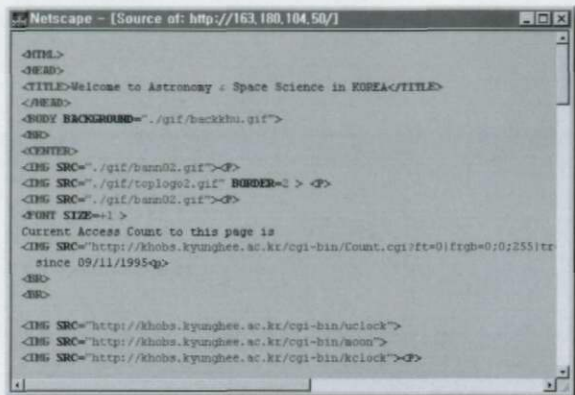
Netscape - [Source of: http://163.180.104.50/]

<HTML>
<HEAD>
<TITLE>Welcome to Astronomy : Space Science in KOREA</TITLE>
</HEAD>
<BODY BACKGROUND="./gif/backkhu.gif">
<BR>
<CENTER>
<IMG SRC="./gif/bann02.gif"><P>
<IMG SRC="./gif/toplogo2.gif" BORDER=2 > <P>
<IMG SRC="./gif/bann02.gif"><P>
<FONT SIZE=+1 >
Current Access Count to this page is
<IMG SRC="http://khobs.kyunghee.ac.kr/cgi-bin/Count.cgi?ft=0|frgb=0;0;255|tr
since 09/11/1995<p>
<BR>
<BR>

<IMG SRC="http://khobs.kyunghee.ac.kr/cgi-bin/uclock">
<IMG SRC="http://khobs.kyunghee.ac.kr/cgi-bin/moon">
<IMG SRC="http://khobs.kyunghee.ac.kr/cgi-bin/kclock"><P>